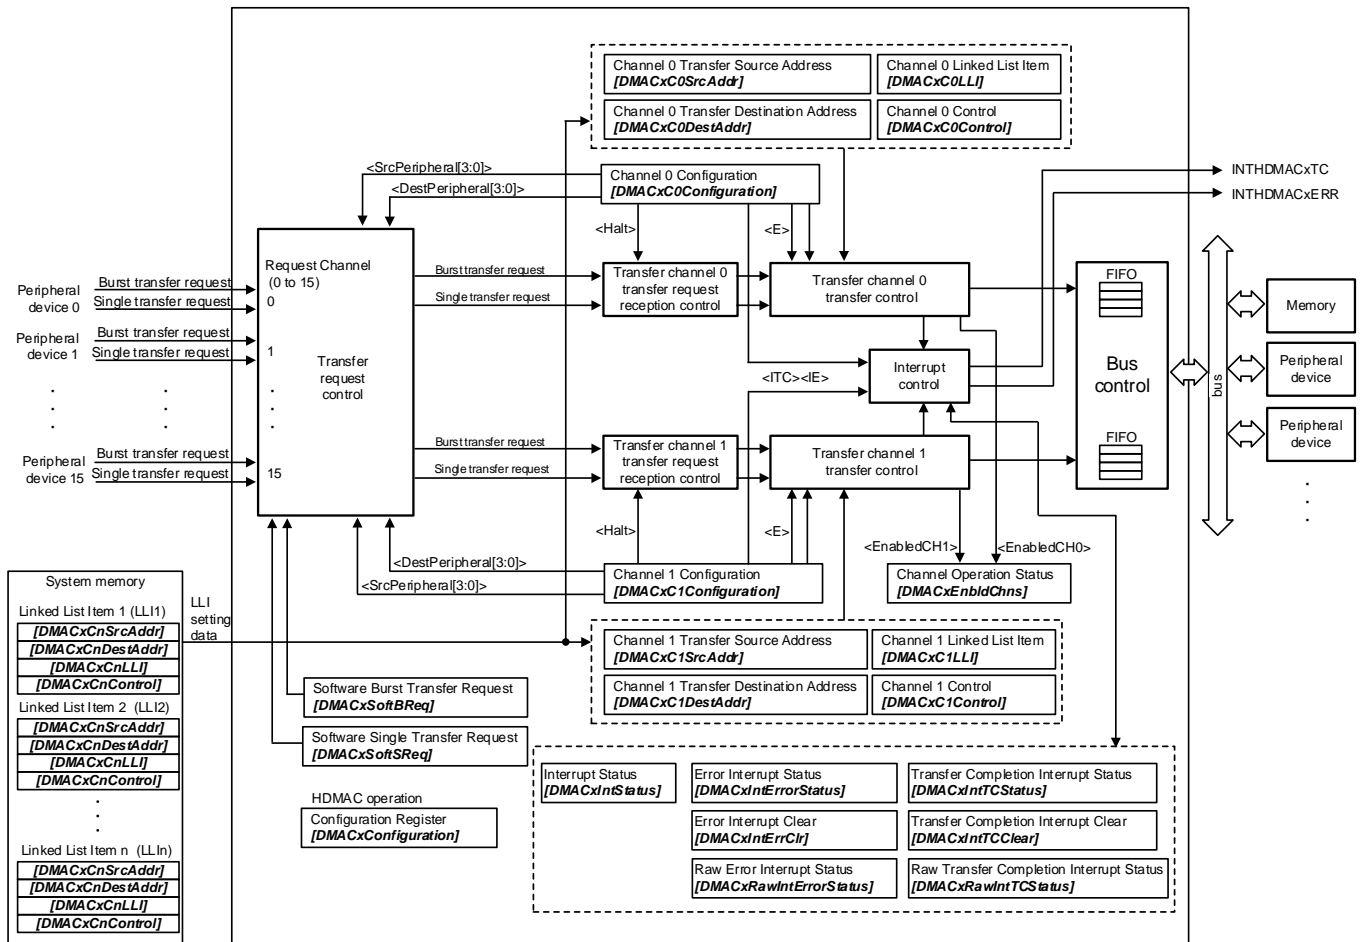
Channel 0 Transfer Source Address
[DMACxC0SrcAddr]
Channel 0 Linked List Item
[DMACxC0LLI]
Channel 0 Transfer Destination Address
[DMACxC0DestAddr]
Channel 0 Control
[DMACxC0Control]

<SrcPeripheral[3:0]>
<DestPeripheral[3:0]>
Channel 0 Configuration
[DMACxC0Configuration]

INTHDMACxTC
INTHDMACxERR

<Halt>
<E>

Request Channel
(0 to 15)
0
1
15
Transfer request control

Peripheral device 0
Burst transfer request
Single transfer request
Peripheral device 1
Burst transfer request
Single transfer request
Peripheral device 15
Burst transfer request
Single transfer request

Burst transfer request
Single transfer request
Transfer channel 0 transfer request reception control
Transfer channel 0 transfer control

FIFO
Bus control
FIFO
bus

Memory
Peripheral device
Peripheral device

Interrupt control
<ITC><IE>

Burst transfer request
Single transfer request
Transfer channel 1 transfer request reception control
Transfer channel 1 transfer control

<Halt>
<E>
<EnabledCH1>
<EnabledCH0>

<DestPeripheral[3:0]>
<SrcPeripheral[3:0]>
Channel 1 Configuration
[DMACxC1Configuration]
Channel Operation Status
[DMACxEnbldChns]

System memory
Linked List Item 1 (LLI1)
[DMACxCnSrcAddr]
[DMACxCnDestAddr]
[DMACxCnLLI]
[DMACxCnControl]
Linked List Item 2 (LLI2)
[DMACxCnSrcAddr]
[DMACxCnDestAddr]
[DMACxCnLLI]
[DMACxCnControl]
Linked List Item n (LLIn)
[DMACxCnSrcAddr]
[DMACxCnDestAddr]
[DMACxCnLLI]
[DMACxCnControl]

LLI setting data

Channel 1 Transfer Source Address
[DMACxC1SrcAddr]
Channel 1 Linked List Item
[DMACxC1LLI]
Channel 1 Transfer Destination Address
[DMACxC1DestAddr]
Channel 1 Control
[DMACxC1Control]

Software Burst Transfer Request
[DMACxSoftBReq]
Software Single Transfer Request
[DMACxSoftSReq]

HDMAC operation
Configuration Register
[DMACxConfiguration]

Interrupt Status
[DMACxIntStatus]
Error Interrupt Status
[DMACxIntErrorStatus]
Transfer Completion Interrupt Status
[DMACxIntTCStatus]
Error Interrupt Clear
[DMACxIntErrClr]
Transfer Completion Interrupt Clear
[DMACxIntTCClear]
Raw Error Interrupt Status
[DMACxRawIntErrorStatus]
Raw Transfer Completion Interrupt Status
[DMACxRawIntTCStatus]